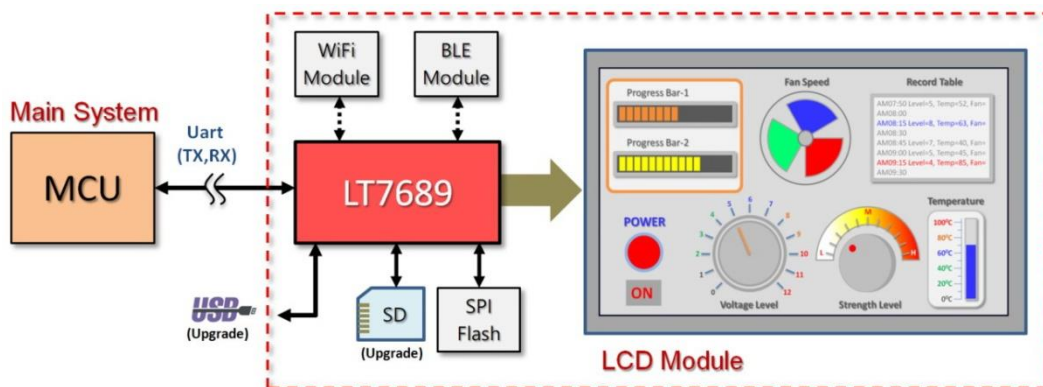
Main System

MCU

Uart
(TX,RX)

WiFi Module

BLE Module

LT7689

USB
(Upgrade)

SD
(Upgrade)

SPI Flash

Progress Bar-1

Progress Bar-2

Fan Speed

Record Table

AM07:50 Level=5, Temp=52, Fan=
AM08:00
AM08:15 Level=8, Temp=63, Fan=
AM08:30
AM08:45 Level=7, Temp=40, Fan=
AM09:00 Level=5, Temp=45, Fan=
AM09:15 Level=4, Temp=85, Fan=
AM09:30

POWER

ON

0 1 2 3 4 5 6 7 8 9 10 11 12

Voltage Level

L M H

Strength Level

Temperature

100°C
80°C
60°C
40°C
20°C
0°C

LCD Module